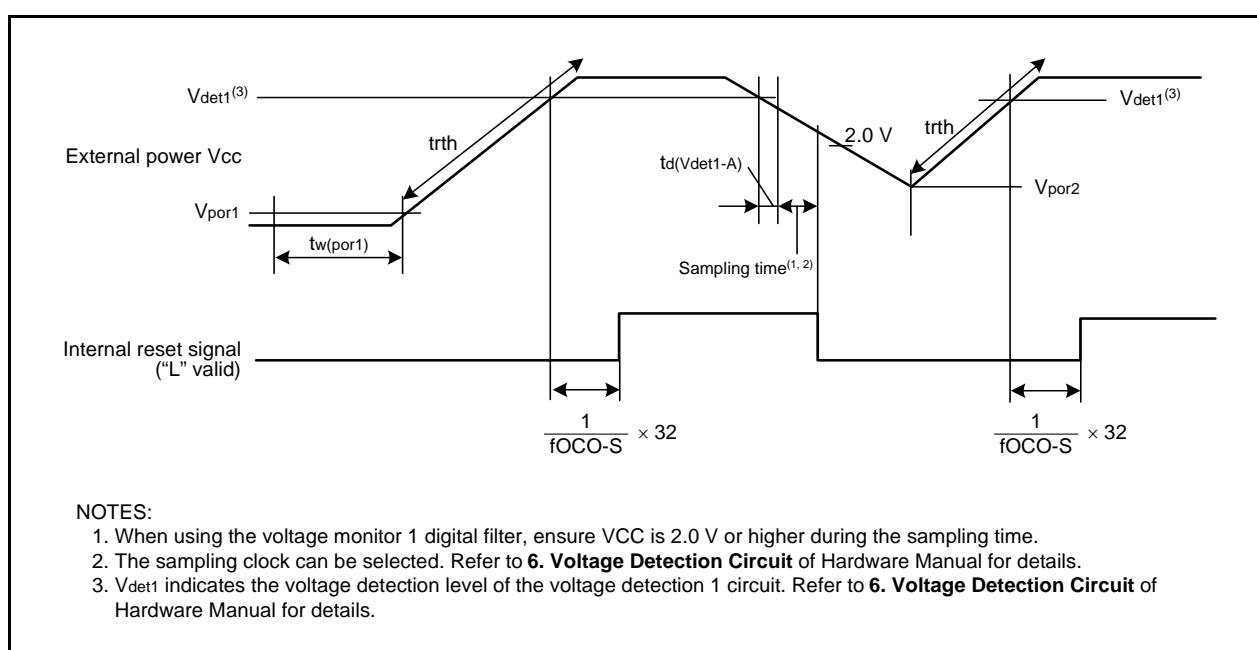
$V_{det1}^{(3)}$

trth

External power Vcc

$t_{d(Vdet1-A)}$

2.0 V

trth

$V_{det1}^{(3)}$

$V_{por1}$

$t_{w(por1)}$

Sampling time$^{(1, 2)}$

$V_{por2}$

Internal reset signal ("L" valid)

$\frac{1}{fOCO\text{-}S} \times 32$

$\frac{1}{fOCO\text{-}S} \times 32$

NOTES:
1. When using the voltage monitor 1 digital filter, ensure VCC is 2.0 V or higher during the sampling time.
2. The sampling clock can be selected. Refer to **6. Voltage Detection Circuit** of Hardware Manual for details.
3. $V_{det1}$ indicates the voltage detection level of the voltage detection 1 circuit. Refer to **6. Voltage Detection Circuit** of Hardware Manual for details.